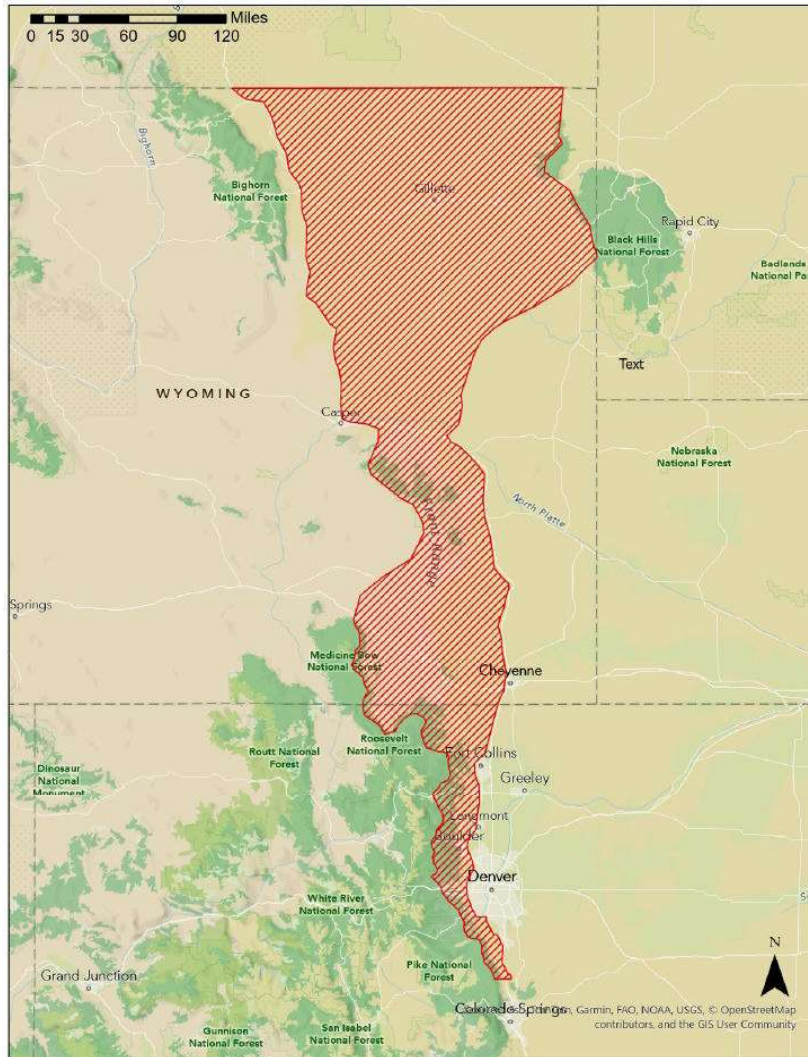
Miles
0 15 30 60 90 120

Bighorn

Bighorn National Forest

Gillette

Rapid City

Black Hills National Forest

Badlands National Pa

Text

WYOMING

Casper

Nebraska National Forest

North Platte

Front Range

Springs

Medicine Bow National Forest

Cheyenne

Routt National Forest

Roosevelt National Forest

Fort Collins

Dinosaur National Monument

Greeley

Longmont

Boulder

Denver

White River National Forest

N

Grand Junction

Pike National Forest

Colorado Springs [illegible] Garmin, FAO, NOAA, USGS, © OpenStreetMap contributors, and the GIS User Community

Gunnison National Forest

San Isabel National Forest